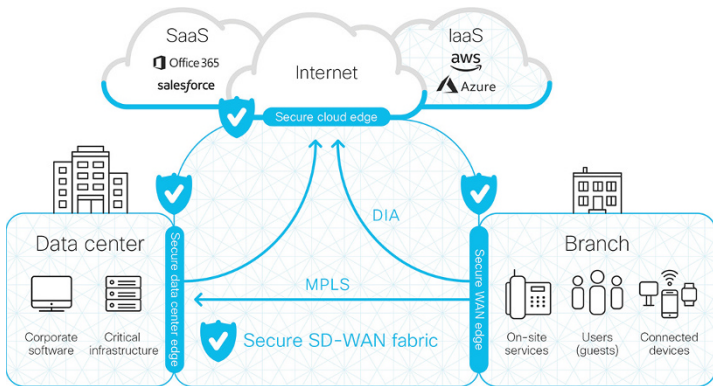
SaaS
Office 365
salesforce

Internet

IaaS
aws
Azure

Secure cloud edge

Data center
Secure data center edge
Corporate software
Critical infrastructure

DIA

MPLS

Secure SD-WAN fabric

Branch
Secure WAN edge
On-site services
Users (guests)
Connected devices